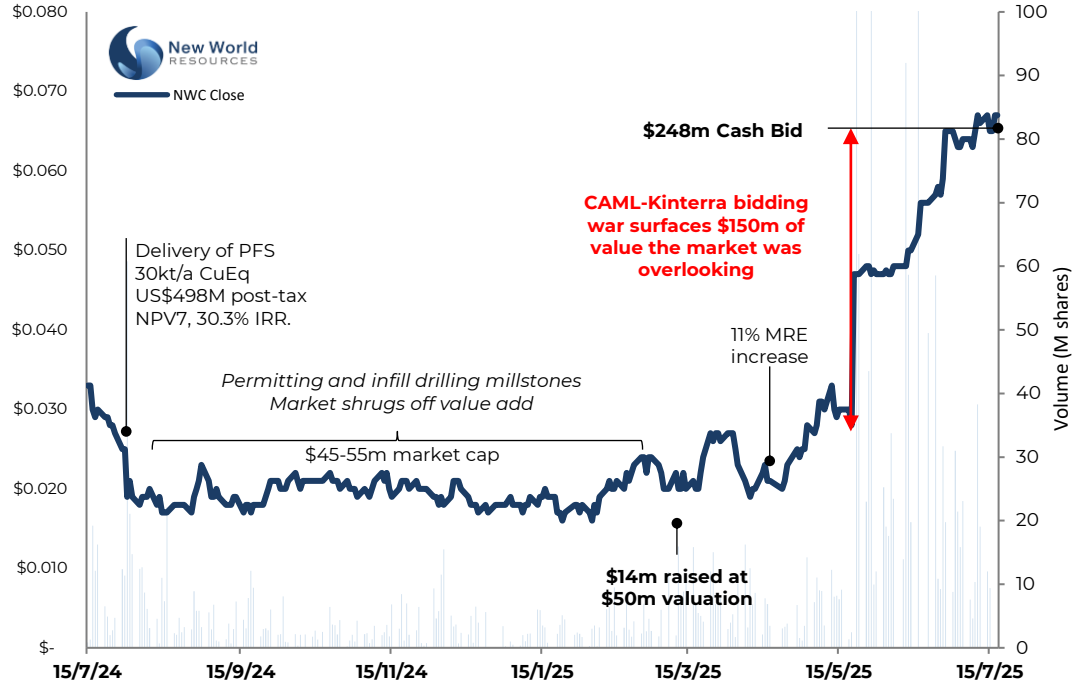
New World RESOURCES

NWC Close

$0.080
$0.070
$0.060
$0.050
$0.040
$0.030
$0.020
$0.010
$-

100
90
80
70
60
50
40
30
20
10
0

Volume (M shares)

$248m Cash Bid

CAML-Kinterra bidding war surfaces $150m of value the market was overlooking

Delivery of PFS
30kt/a CuEq
US$498M post-tax
NPV7, 30.3% IRR.

11% MRE increase

Permitting and infill drilling millstones
Market shrugs off value add

$45-55m market cap

$14m raised at $50m valuation

15/7/24
15/9/24
15/11/24
15/1/25
15/3/25
15/5/25
15/7/25